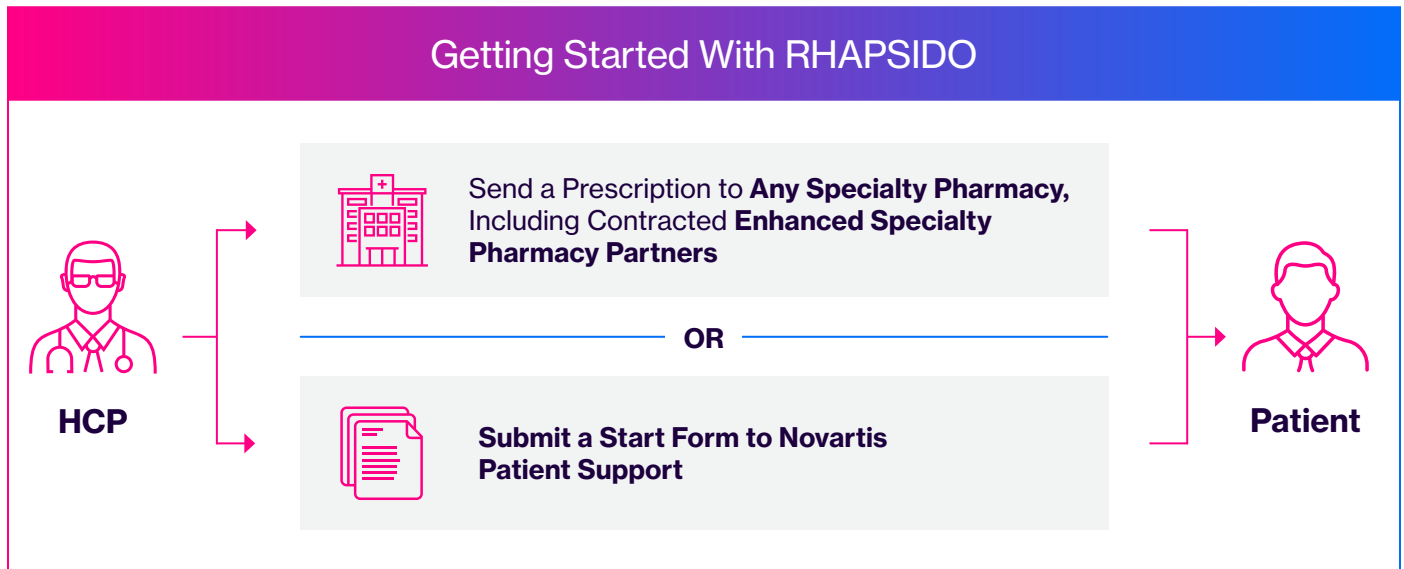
Getting Started With RHAPSIDO

HCP

Send a Prescription to **Any Specialty Pharmacy,** Including Contracted **Enhanced Specialty Pharmacy Partners**

OR

**Submit a Start Form to Novartis Patient Support**

Patient